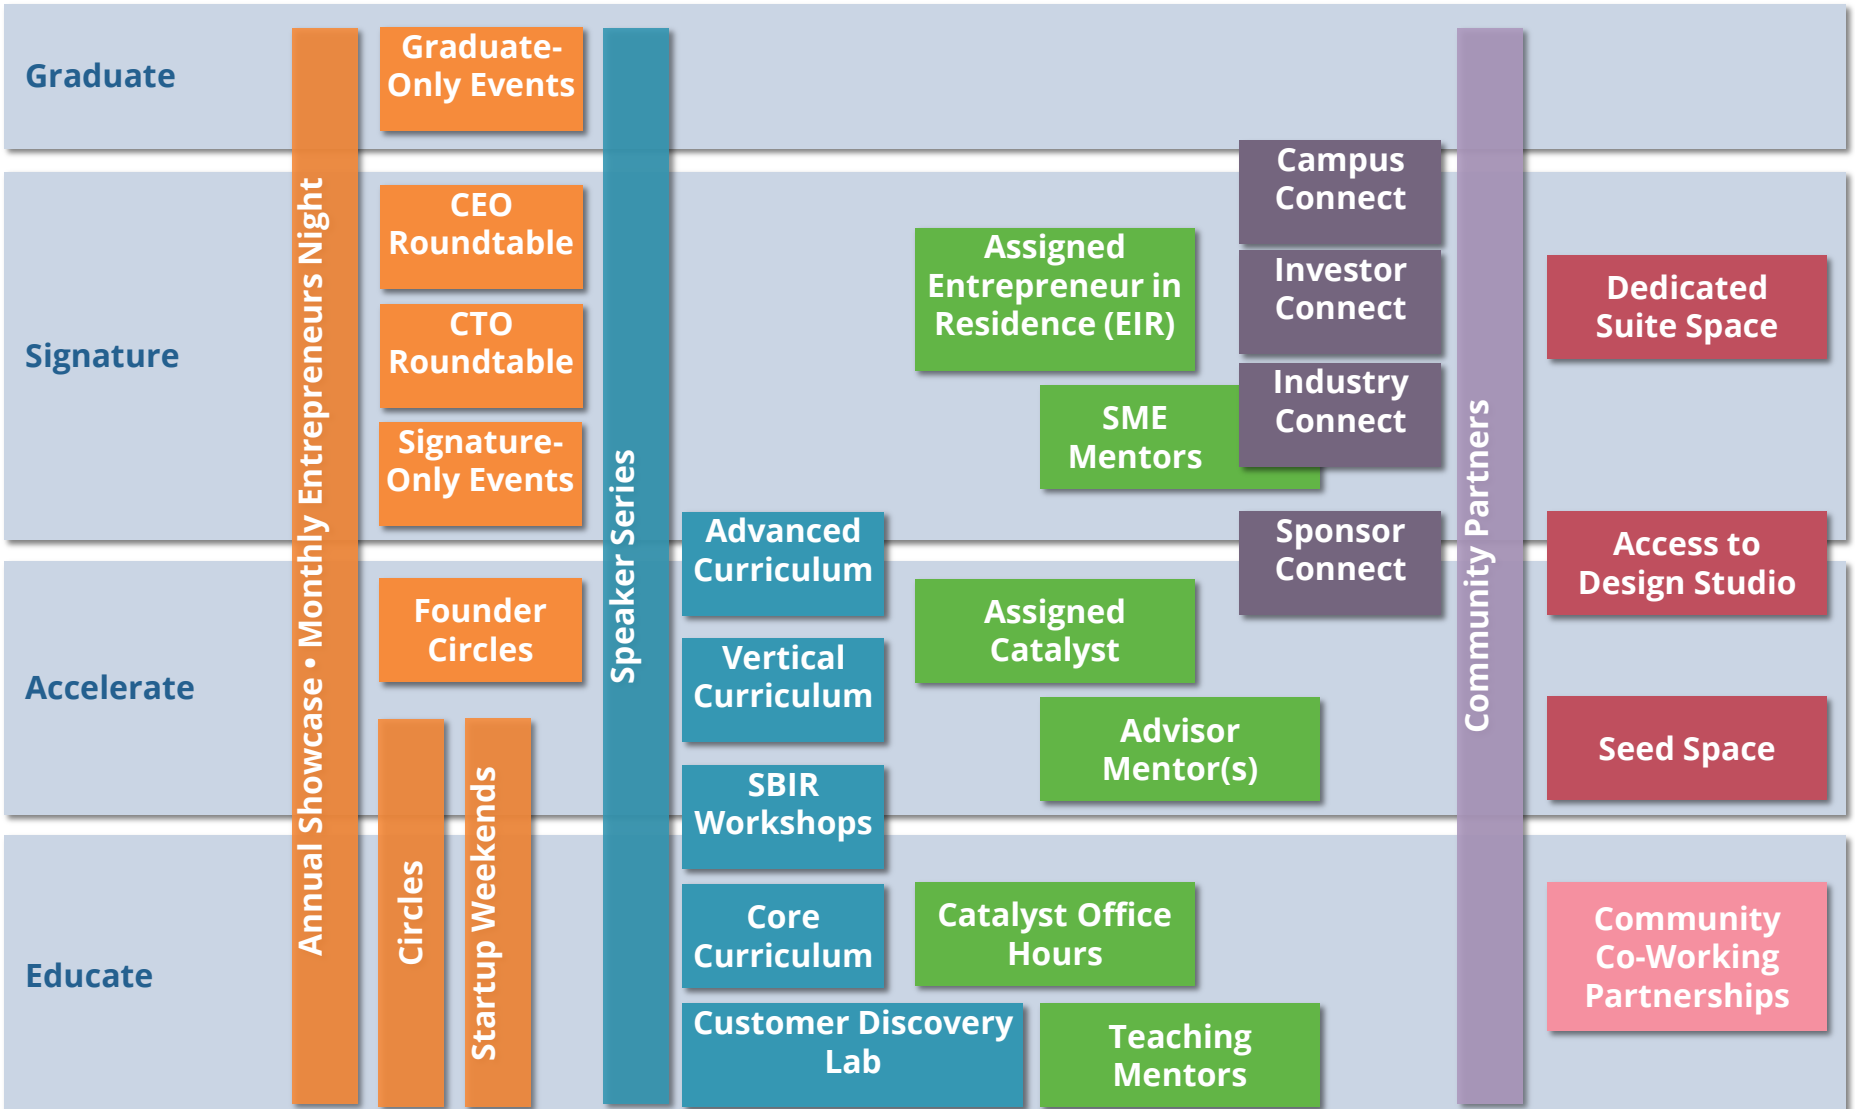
Graduate

Signature

Accelerate

Educate

Annual Showcase • Monthly Entrepreneurs Night

Graduate-Only Events

CEO Roundtable

CTO Roundtable

Signature-Only Events

Founder Circles

Circles

Startup Weekends

Speaker Series

Advanced Curriculum

Vertical Curriculum

SBIR Workshops

Core Curriculum

Customer Discovery Lab

Assigned Entrepreneur in Residence (EIR)

SME Mentors

Assigned Catalyst

Advisor Mentor(s)

Catalyst Office Hours

Teaching Mentors

Campus Connect

Investor Connect

Industry Connect

Sponsor Connect

Community Partners

Dedicated Suite Space

Access to Design Studio

Seed Space

Community Co-Working Partnerships